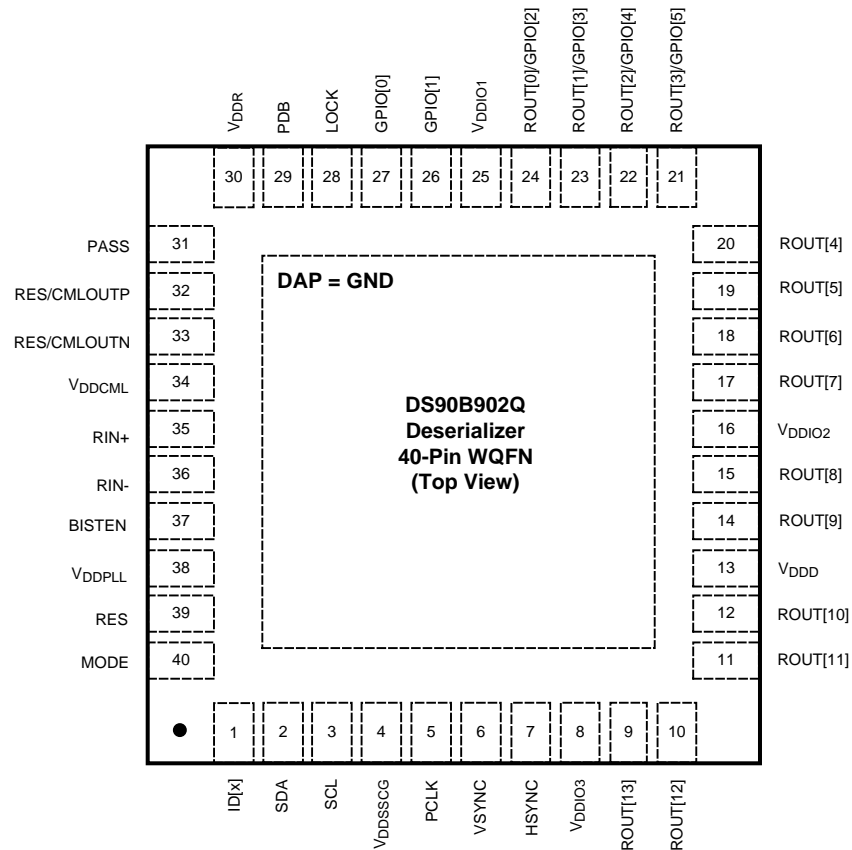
$V_{DDR}$ PDB LOCK GPIO[0] GPIO[1] $V_{DDIO1}$ ROUT[0]/GPIO[2] ROUT[1]/GPIO[3] ROUT[2]/GPIO[4] ROUT[3]/GPIO[5]

30 29 28 27 26 25 24 23 22 21

PASS 31
RES/CMLOUTP 32
RES/CMLOUTN 33
$V_{DDCML}$ 34
RIN+ 35
RIN- 36
BISTEN 37
$V_{DDPLL}$ 38
RES 39
MODE 40

DAP = GND

DS90B902Q
Deserializer
40-Pin WQFN
(Top View)

20 ROUT[4]
19 ROUT[5]
18 ROUT[6]
17 ROUT[7]
16 $V_{DDIO2}$
15 ROUT[8]
14 ROUT[9]
13 $V_{DDD}$
12 ROUT[10]
11 ROUT[11]

1 2 3 4 5 6 7 8 9 10

ID[x] SDA SCL $V_{DDSSCG}$ PCLK VSYNC HSYNC $V_{DDIO3}$ ROUT[13] ROUT[12]